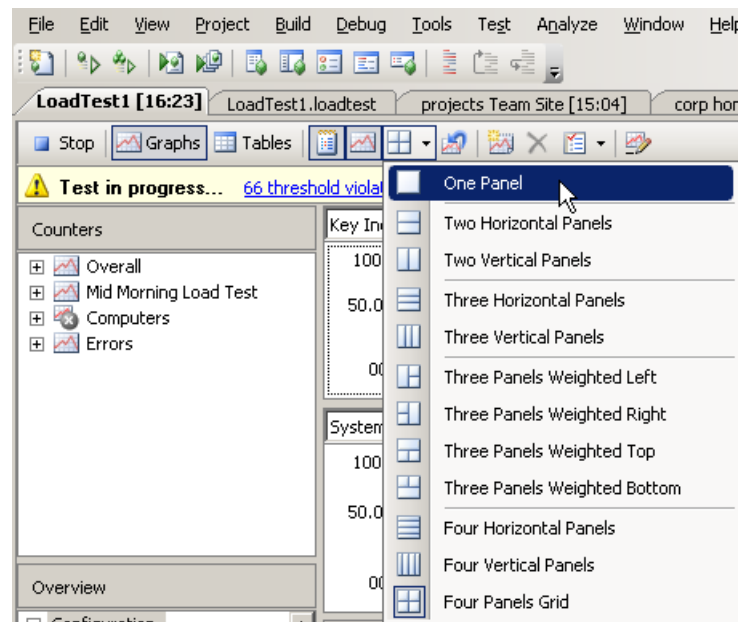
File Edit View Project Build Debug Tools Test Analyze Window Help

LoadTest1 [16:23] LoadTest1.loadtest projects Team Site [15:04] corp hor

Stop Graphs Tables

Test in progress... 66 threshold violat

Counters

Overall
Mid Morning Load Test
Computers
Errors

Key In
100
50.0
00

System
100
50.0
00

Overview

Configuration

One Panel
Two Horizontal Panels
Two Vertical Panels
Three Horizontal Panels
Three Vertical Panels
Three Panels Weighted Left
Three Panels Weighted Right
Three Panels Weighted Top
Three Panels Weighted Bottom
Four Horizontal Panels
Four Vertical Panels
Four Panels Grid